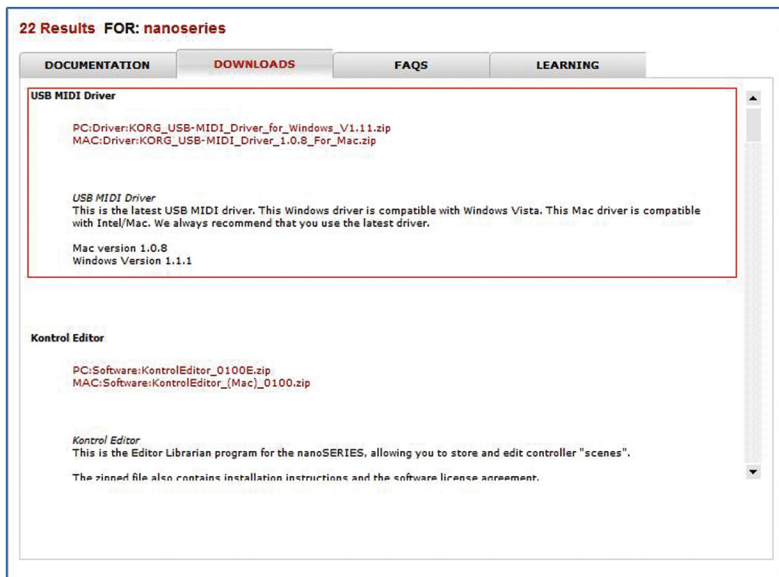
22 Results FOR: nanoseries

DOCUMENTATION | DOWNLOADS | FAQS | LEARNING

USB MIDI Driver

PC:Driver:KORG_USB-MIDI_Driver_for_Windows_V1.11.zip
MAC:Driver:KORG_USB-MIDI_Driver_1.0.8_For_Mac.zip

USB MIDI Driver
This is the latest USB MIDI driver. This Windows driver is compatible with Windows Vista. This Mac driver is compatible with Intel/Mac. We always recommend that you use the latest driver.

Mac version 1.0.8
Windows Version 1.1.1

Kontrol Editor

PC:Software:KontrolEditor_0100E.zip
MAC:Software:KontrolEditor_(Mac)_0100.zip

Kontrol Editor
This is the Editor Librarian program for the nanoSERIES, allowing you to store and edit controller "scenes".

The zipped file also contains installation instructions and the software license agreement.